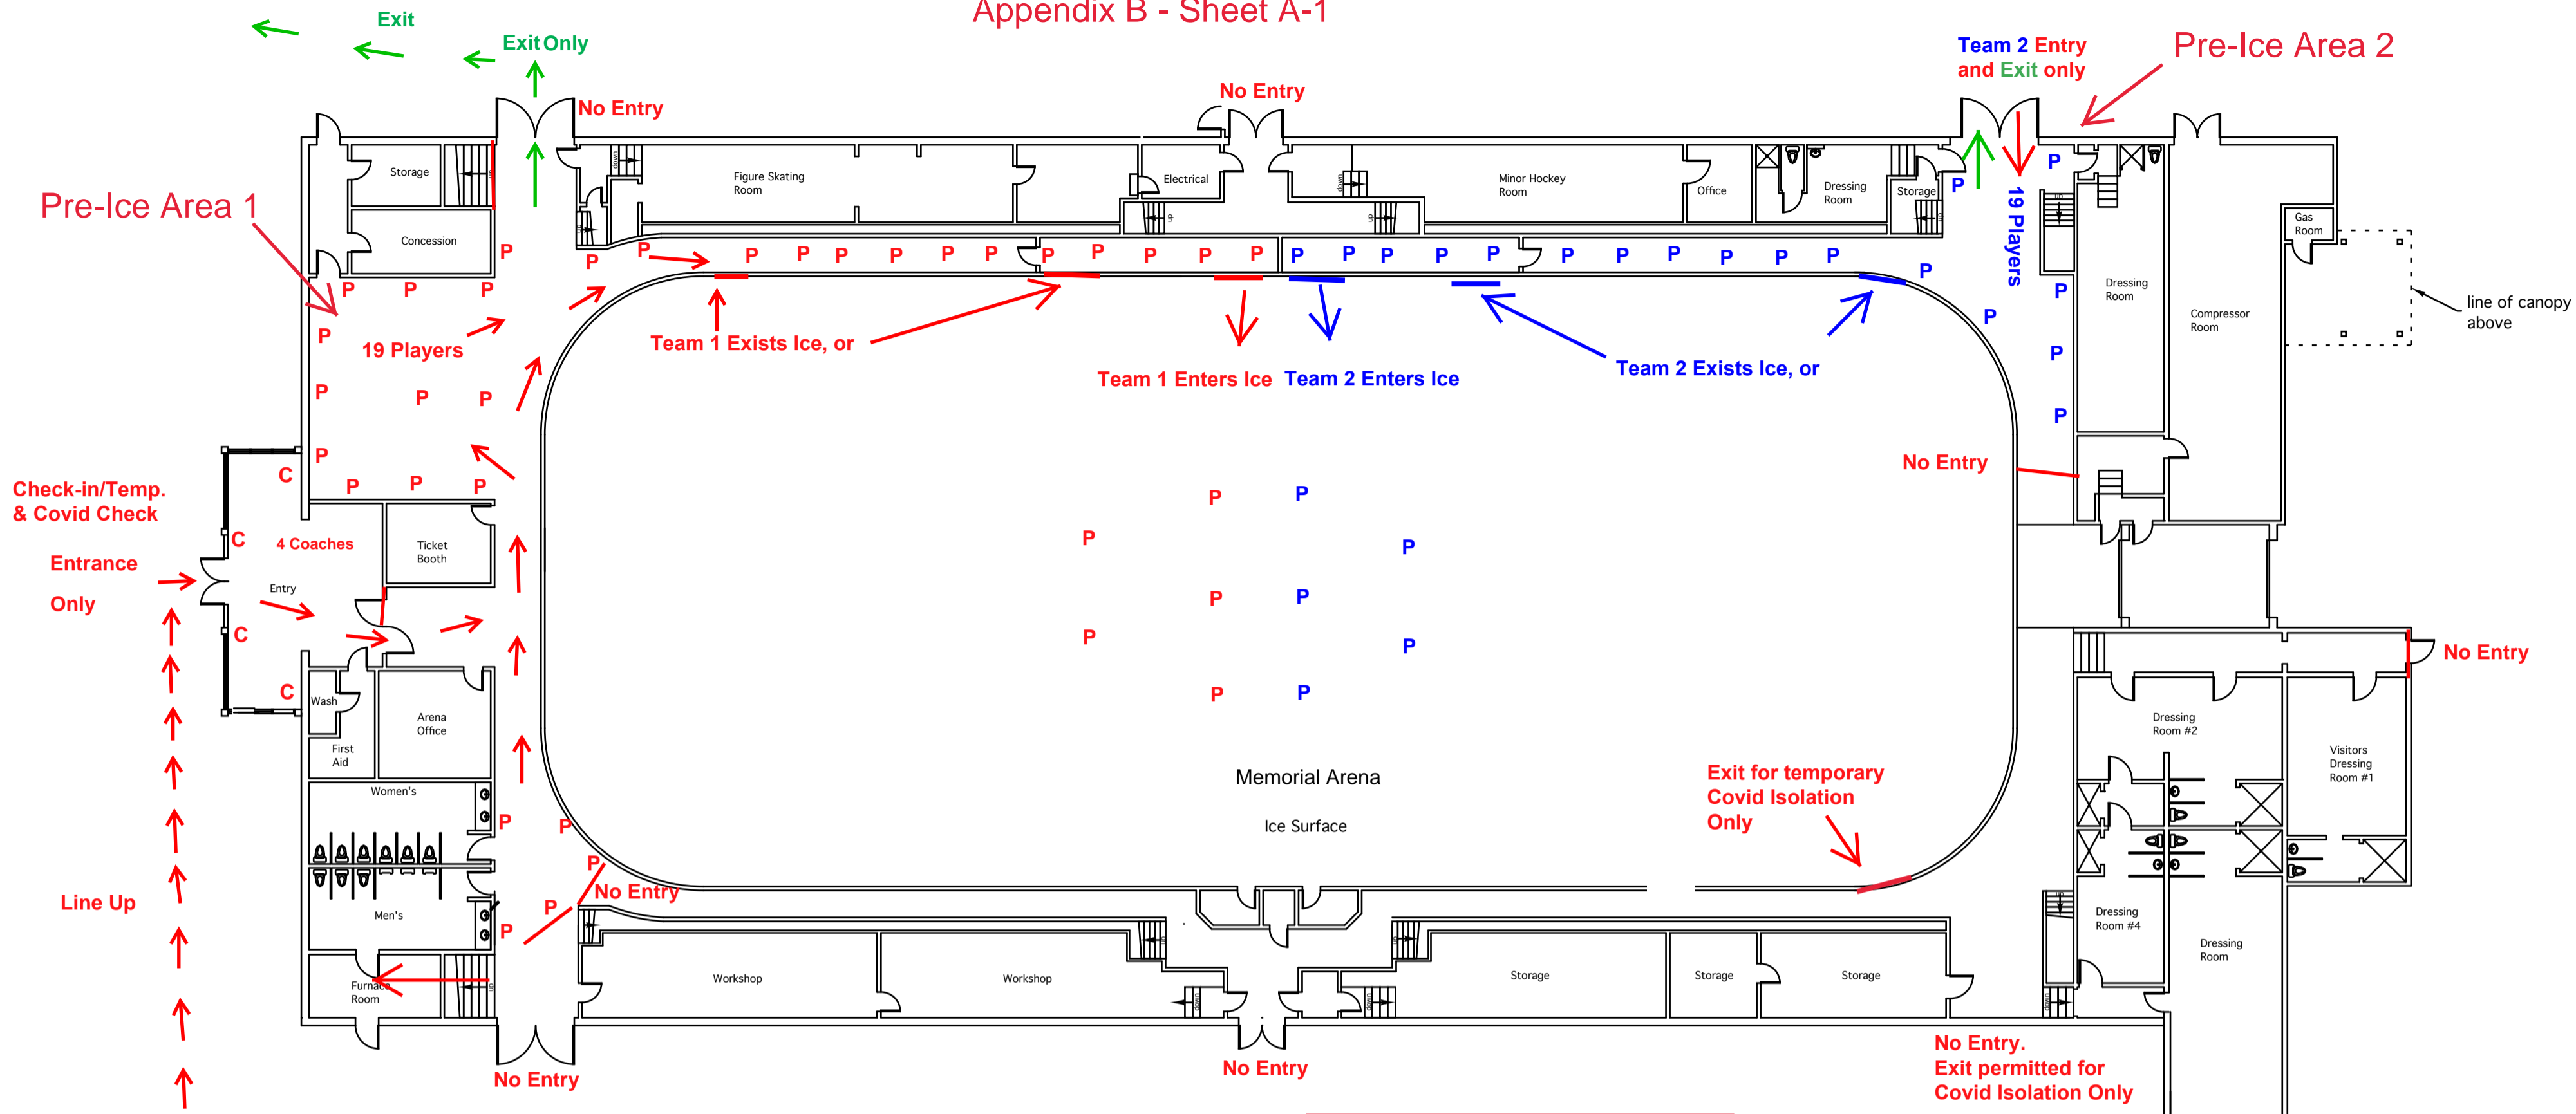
Appendix B - Sheet A-1

Exit

Exit Only

No Entry

No Entry

Team 2 Entry and Exit only

Pre-Ice Area 2

Pre-Ice Area 1

Storage

Concession

Figure Skating Room

Electrical

Minor Hockey Room

Office

Dressing Room

Storage

19 Players

Gas Room

Dressing Room

Compressor Room

line of canopy above

19 Players

Team 1 Exists Ice, or

Team 1 Enters Ice

Team 2 Enters Ice

Team 2 Exists Ice, or

No Entry

Check-in/Temp. & Covid Check

Entrance

Only

4 Coaches

Ticket Booth

Entry

C

C

C

C

Wash

First Aid

Arena Office

Women's

Men's

Furnace Room

Memorial Arena

Ice Surface

Exit for temporary Covid Isolation Only

No Entry

Dressing Room #2

Visitors Dressing Room #1

Dressing Room #4

Dressing Room

Line Up

No Entry

Workshop

Workshop

Storage

Storage

Storage

No Entry

No Entry

No Entry. Exit permitted for Covid Isolation Only